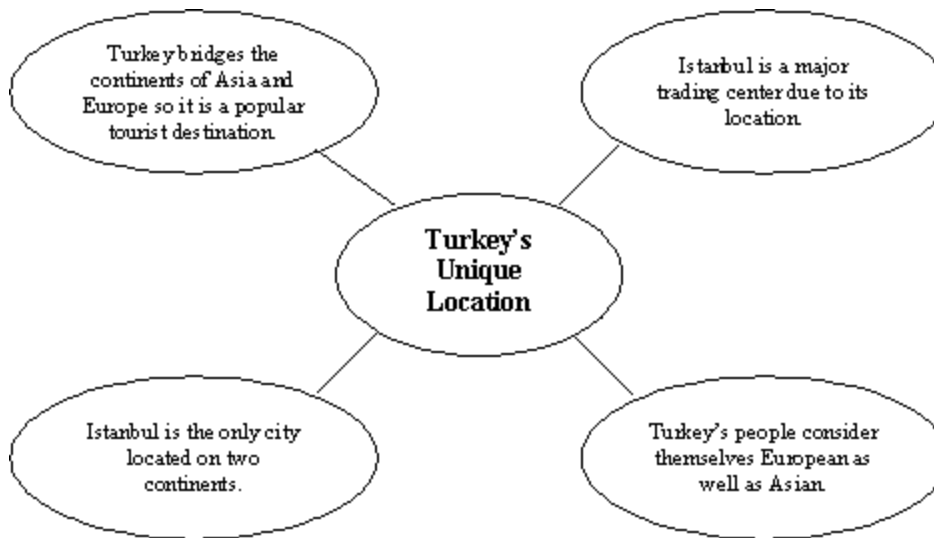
Turkey bridges the continents of Asia and Europe so it is a popular tourist destination.

Istanbul is a major trading center due to its location.

Turkey's Unique Location

Istanbul is the only city located on two continents.

Turkey's people consider themselves European as well as Asian.